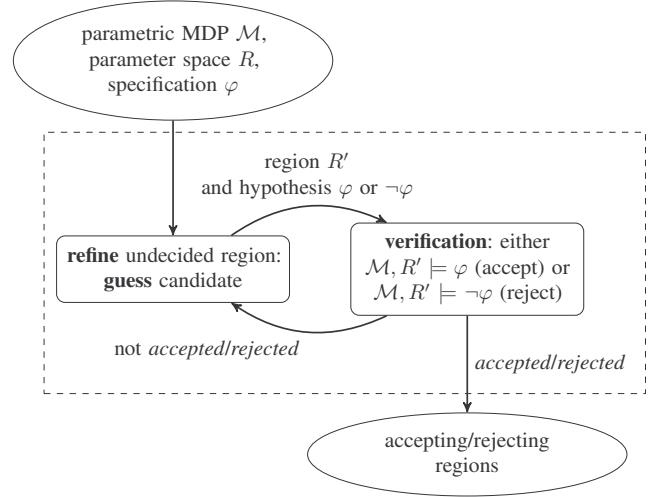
parametric MDP $\mathcal{M}$, parameter space $R$, specification $\varphi$

region $R'$ and hypothesis $\varphi$ or $\neg\varphi$

**refine** undecided region: **guess** candidate

**verification**: either $\mathcal{M}, R' \models \varphi$ (accept) or $\mathcal{M}, R' \models \neg\varphi$ (reject)

not *accepted*/*rejected*

*accepted*/*rejected*

accepting/rejecting regions